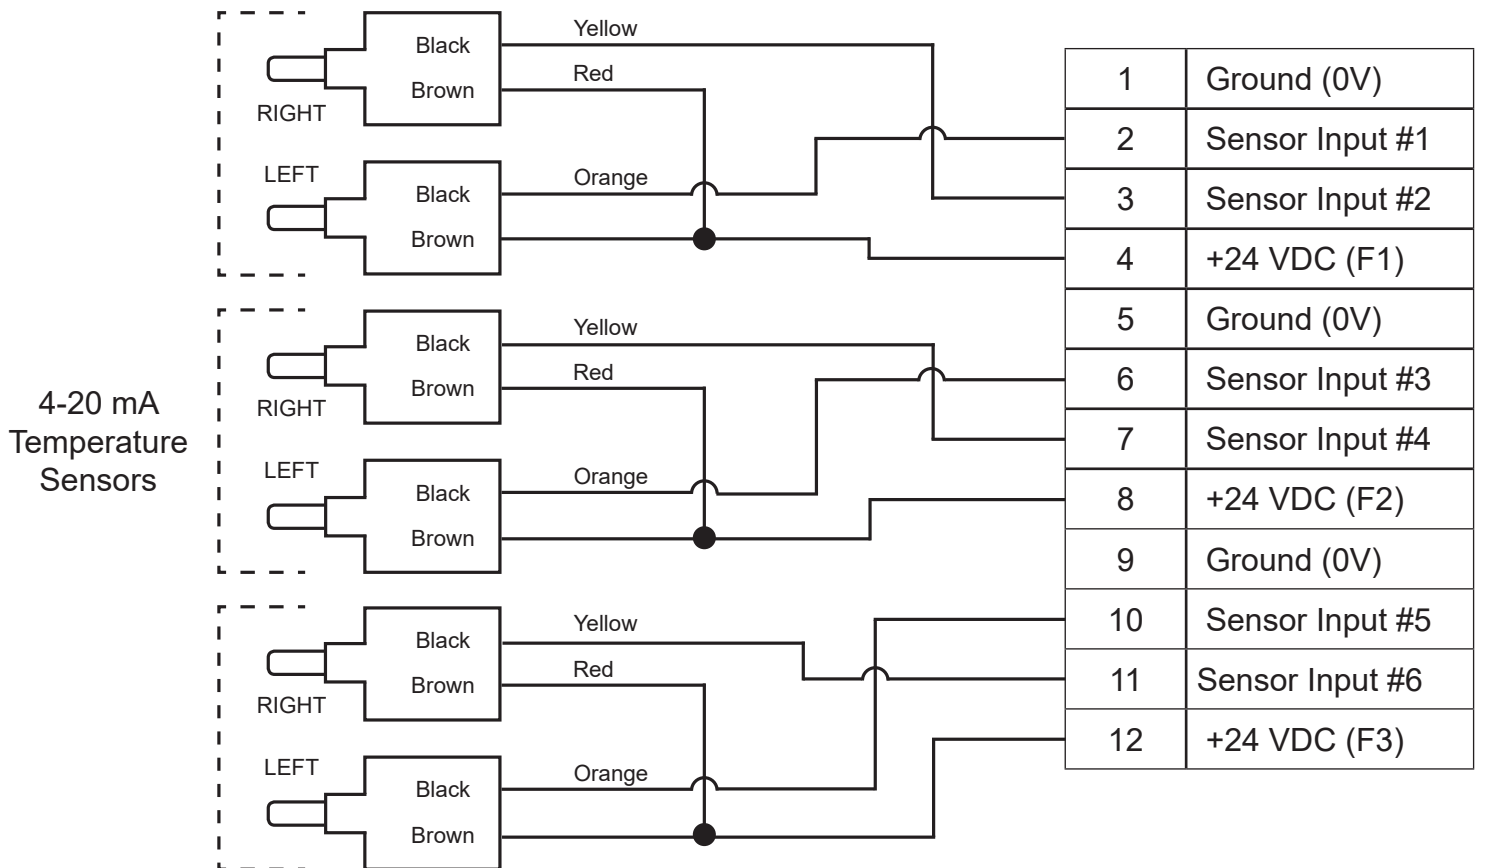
4-20 mA Temperature Sensors

Black
Brown
RIGHT
Yellow
Red

LEFT
Black
Brown
Orange

Black
Brown
RIGHT
Yellow
Red

LEFT
Black
Brown
Orange

Black
Brown
RIGHT
Yellow
Red

LEFT
Black
Brown
Orange

| 1 | Ground (0V) |
|---|---|
| 2 | Sensor Input #1 |
| 3 | Sensor Input #2 |
| 4 | +24 VDC (F1) |
| 5 | Ground (0V) |
| 6 | Sensor Input #3 |
| 7 | Sensor Input #4 |
| 8 | +24 VDC (F2) |
| 9 | Ground (0V) |
| 10 | Sensor Input #5 |
| 11 | Sensor Input #6 |
| 12 | +24 VDC (F3) |